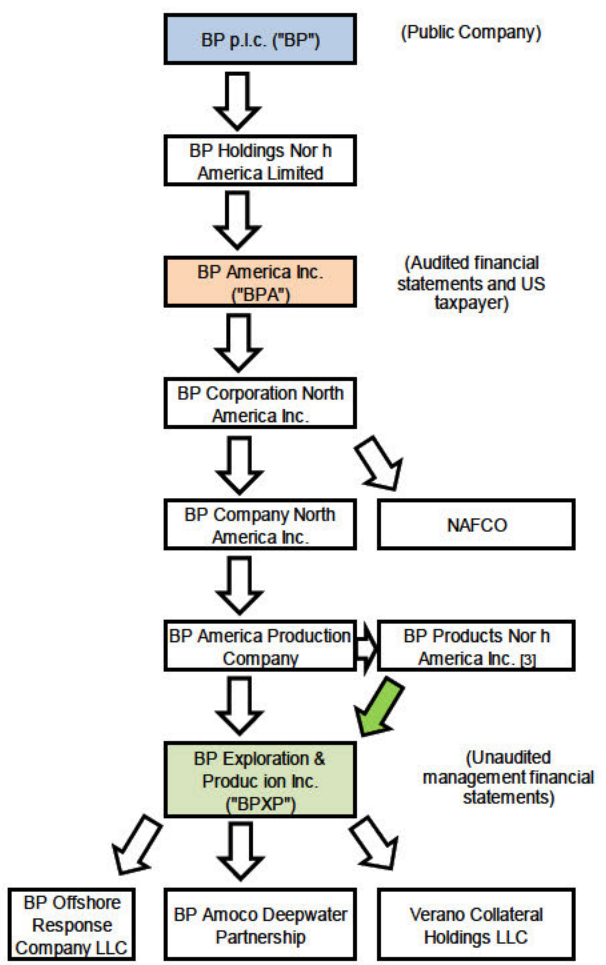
BP p.l.c. ("BP")

(Public Company)

BP Holdings Nor h America Limited

BP America Inc. ("BPA")

(Audited financial statements and US taxpayer)

BP Corporation North America Inc.

BP Company North America Inc.

NAFCO

BP America Production Company

BP Products Nor h America Inc. [3]

BP Exploration & Produc ion Inc. ("BPXP")

(Unaudited management financial statements)

BP Offshore Response Company LLC

BP Amoco Deepwater Partnership

Verano Collateral Holdings LLC